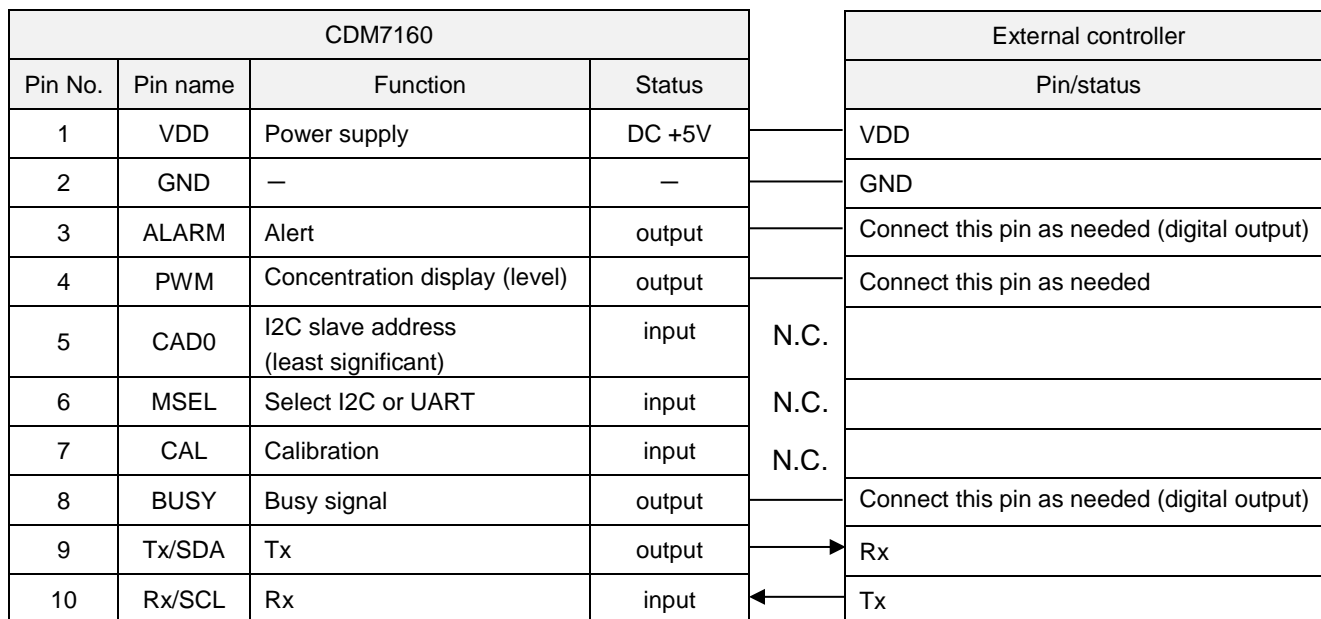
| CDM7160 | | | | | External controller |
|---|---|---|---|---|---|
| Pin No. | Pin name | Function | Status | | Pin/status |
| 1 | VDD | Power supply | DC +5V | | VDD |
| 2 | GND | − | − | | GND |
| 3 | ALARM | Alert | output | | Connect this pin as needed (digital output) |
| 4 | PWM | Concentration display (level) | output | | Connect this pin as needed |
| 5 | CAD0 | I2C slave address (least significant) | input | N.C. | |
| 6 | MSEL | Select I2C or UART | input | N.C. | |
| 7 | CAL | Calibration | input | N.C. | |
| 8 | BUSY | Busy signal | output | | Connect this pin as needed (digital output) |
| 9 | Tx/SDA | Tx | output | | Rx |
| 10 | Rx/SCL | Rx | input | | Tx |